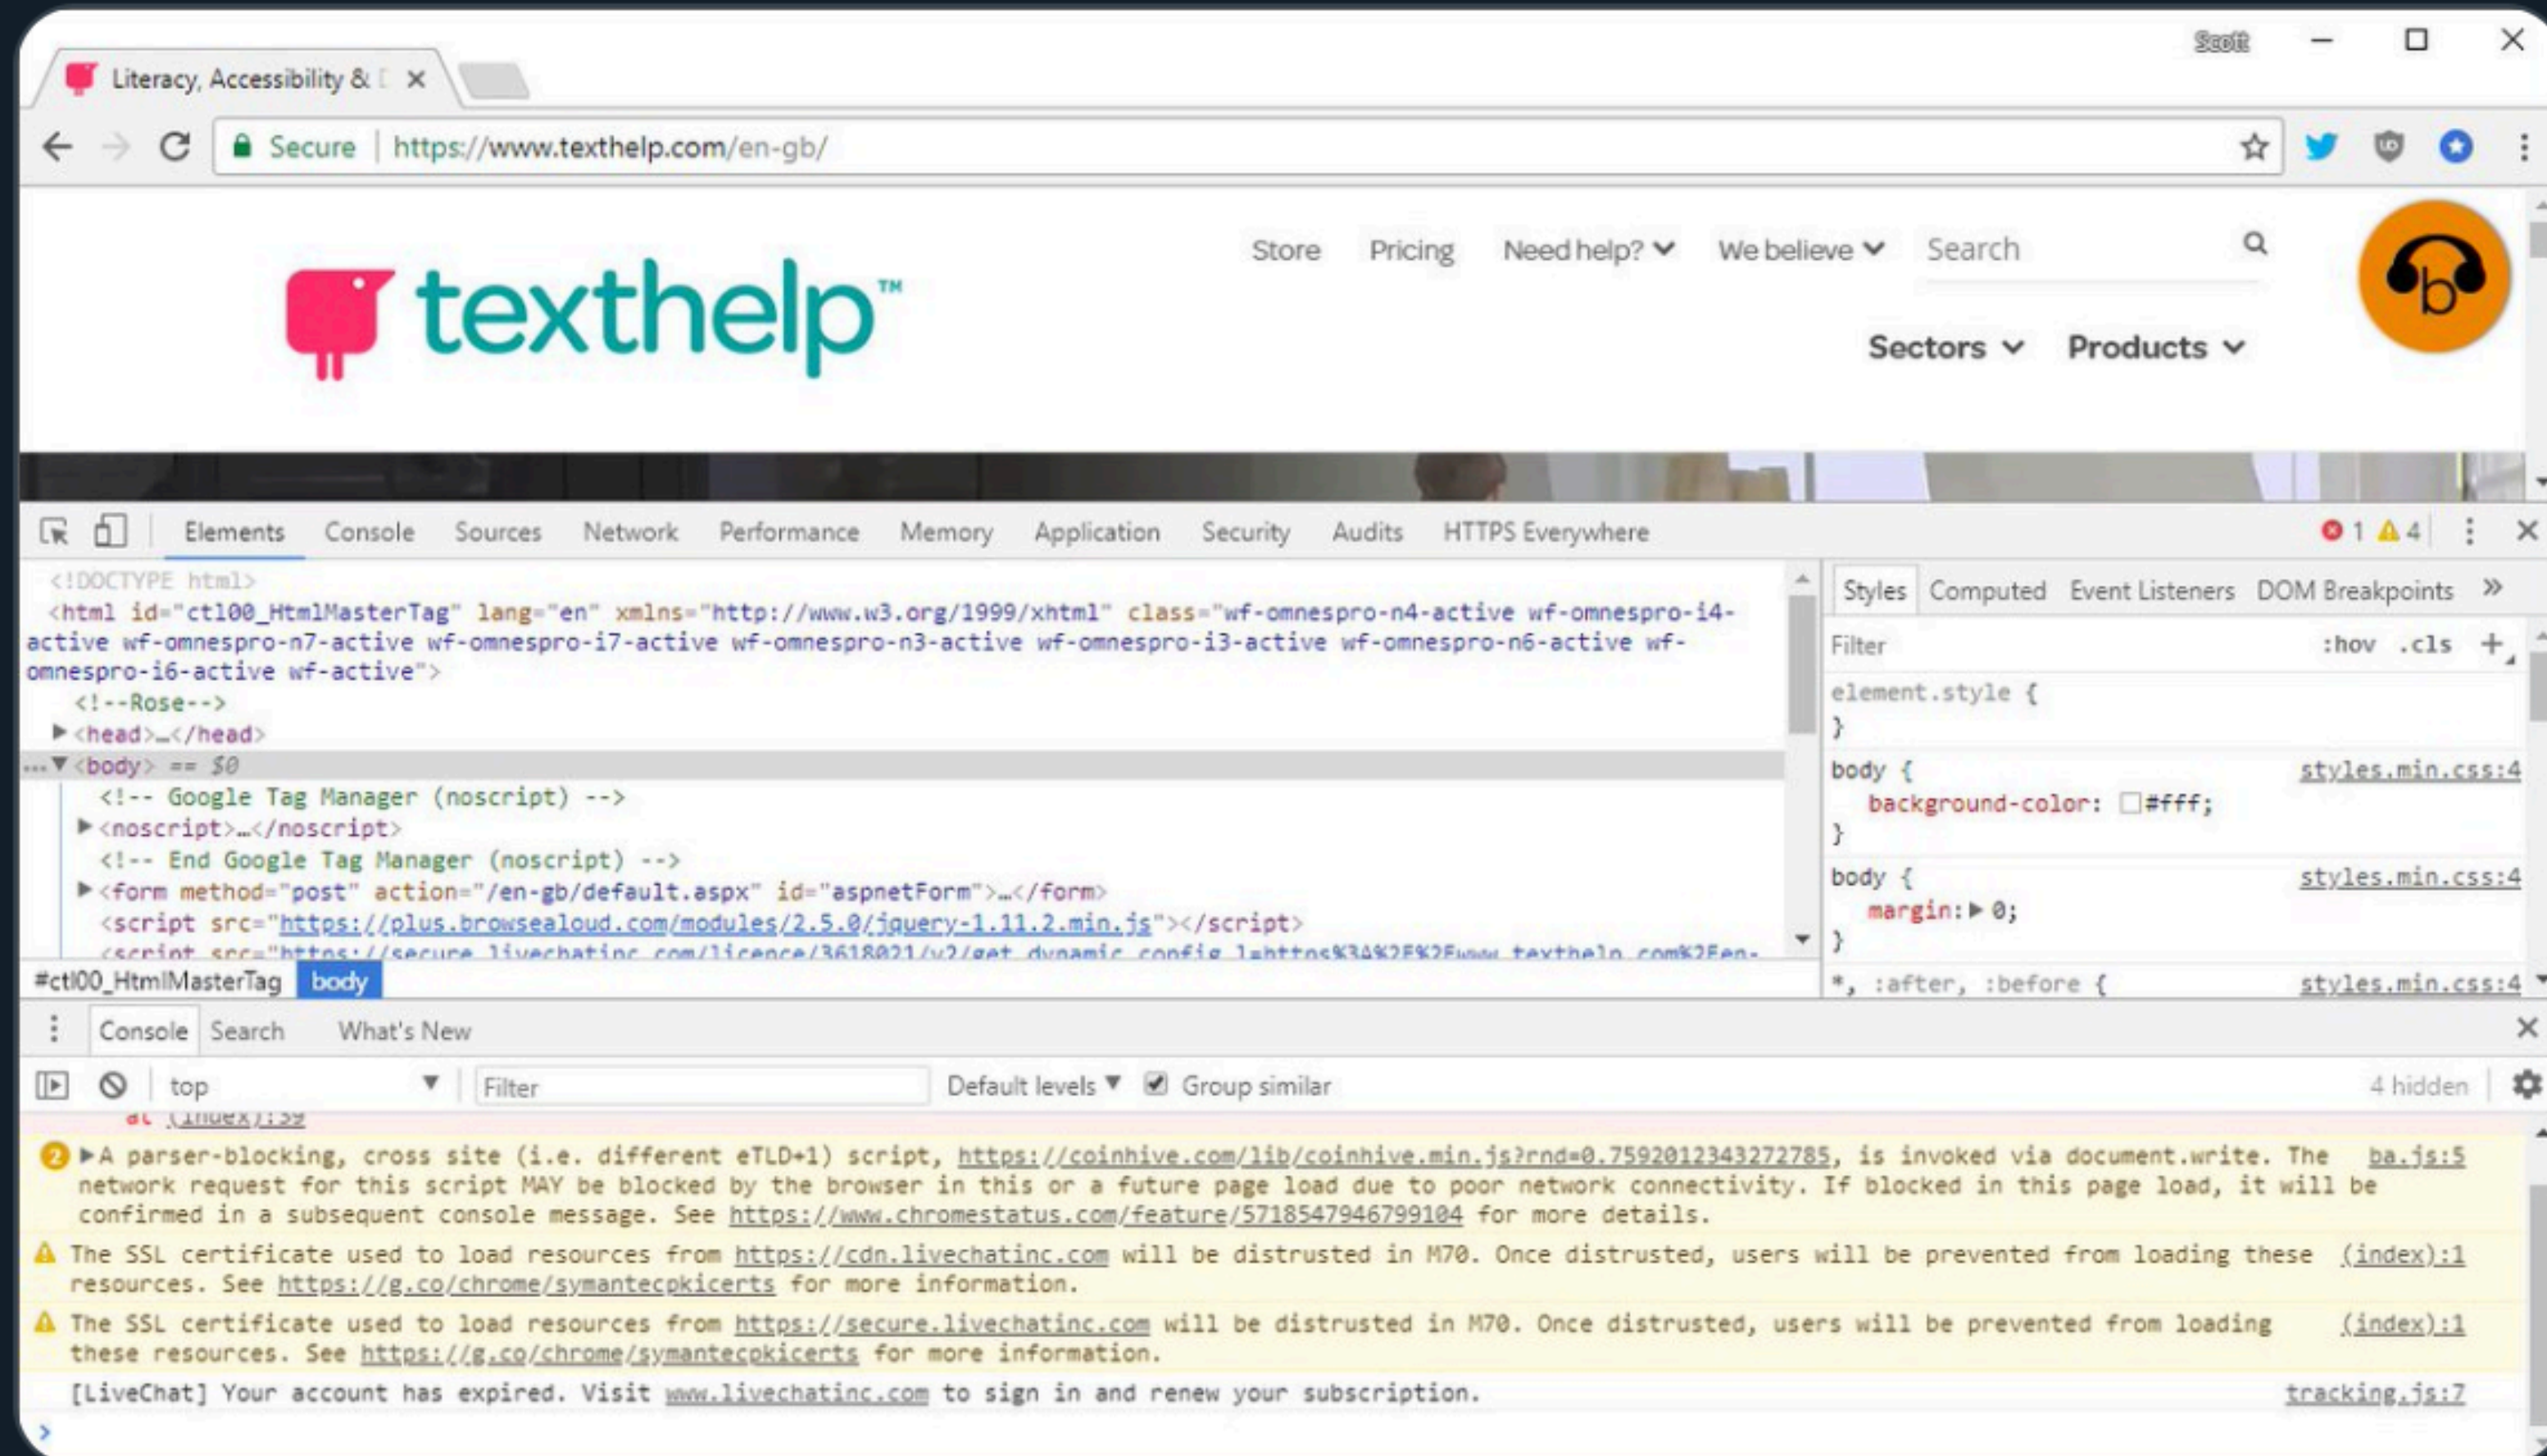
Scott

Literacy, Accessibility & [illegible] ×

Secure | https://www.texthelp.com/en-gb/

Store Pricing Need help? We believe Search

texthelp™

Sectors Products

Elements Console Sources Network Performance Memory Application Security Audits HTTPS Everywhere 1 4

<!DOCTYPE html>
<html id="ctl00_HtmlMasterTag" lang="en" xmlns="http://www.w3.org/1999/xhtml" class="wf-omnespro-n4-active wf-omnespro-i4-active wf-omnespro-n7-active wf-omnespro-i7-active wf-omnespro-n3-active wf-omnespro-i3-active wf-omnespro-n6-active wf-omnespro-i6-active wf-active">
<!--Rose-->
<head>…</head>
<body> == $0
<!-- Google Tag Manager (noscript) -->
<noscript>…</noscript>
<!-- End Google Tag Manager (noscript) -->
<form method="post" action="/en-gb/default.aspx" id="aspnetForm">…</form>
<script src="https://plus.browsealoud.com/modules/2.5.0/jquery-1.11.2.min.js"></script>
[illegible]

#ctl00_HtmlMasterTag body

Styles Computed Event Listeners DOM Breakpoints »

Filter :hov .cls +

element.style {
}
body { styles.min.css:4
background-color: #fff;
}
body { styles.min.css:4
margin: ▶ 0;
}
*, :after, :before { styles.min.css:4

Console Search What's New

top Filter Default levels Group similar 4 hidden

at (index):39

2 ▶A parser-blocking, cross site (i.e. different eTLD+1) script, https://coinhive.com/lib/coinhive.min.js?rnd=0.7592012343272785, is invoked via document.write. The network request for this script MAY be blocked by the browser in this or a future page load due to poor network connectivity. If blocked in this page load, it will be confirmed in a subsequent console message. See https://www.chromestatus.com/feature/5718547946799104 for more details. ba.js:5

The SSL certificate used to load resources from https://cdn.livechatinc.com will be distrusted in M70. Once distrusted, users will be prevented from loading these resources. See https://g.co/chrome/symantecpkicerts for more information. (index):1

The SSL certificate used to load resources from https://secure.livechatinc.com will be distrusted in M70. Once distrusted, users will be prevented from loading these resources. See https://g.co/chrome/symantecpkicerts for more information. (index):1

[LiveChat] Your account has expired. Visit www.livechatinc.com to sign in and renew your subscription. tracking.js:7

>